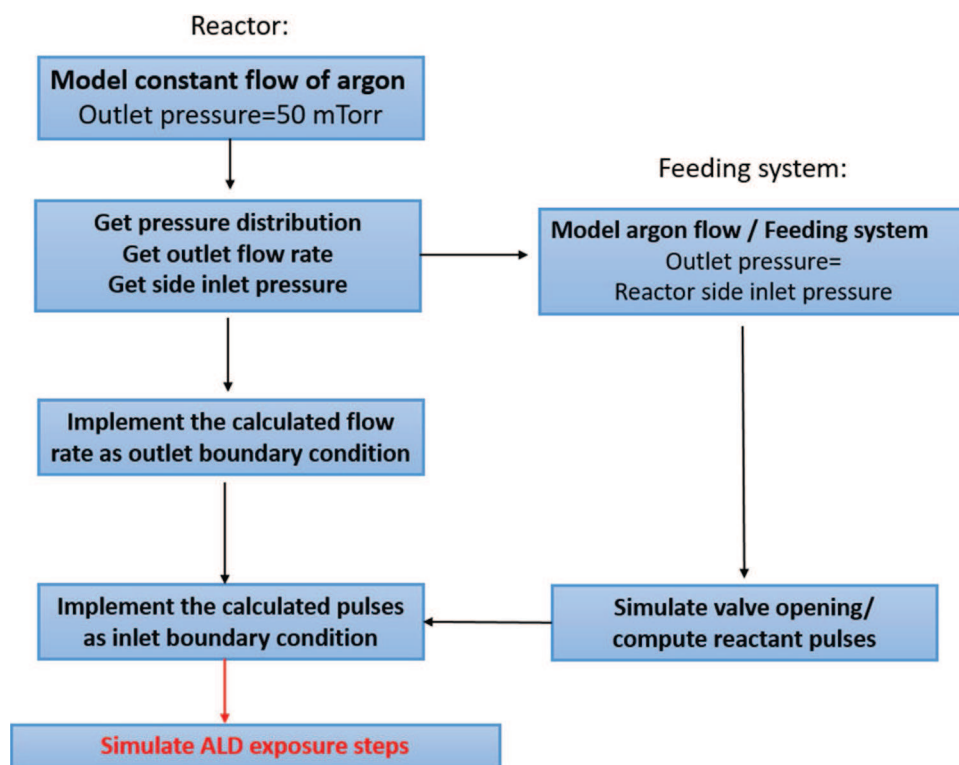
Reactor:

Model constant flow of argon
Outlet pressure=50 mTorr

Get pressure distribution
Get outlet flow rate
Get side inlet pressure

Feeding system:

Model argon flow / Feeding system
Outlet pressure=
Reactor side inlet pressure

Implement the calculated flow rate as outlet boundary condition

Implement the calculated pulses as inlet boundary condition

Simulate valve opening/ compute reactant pulses

Simulate ALD exposure steps